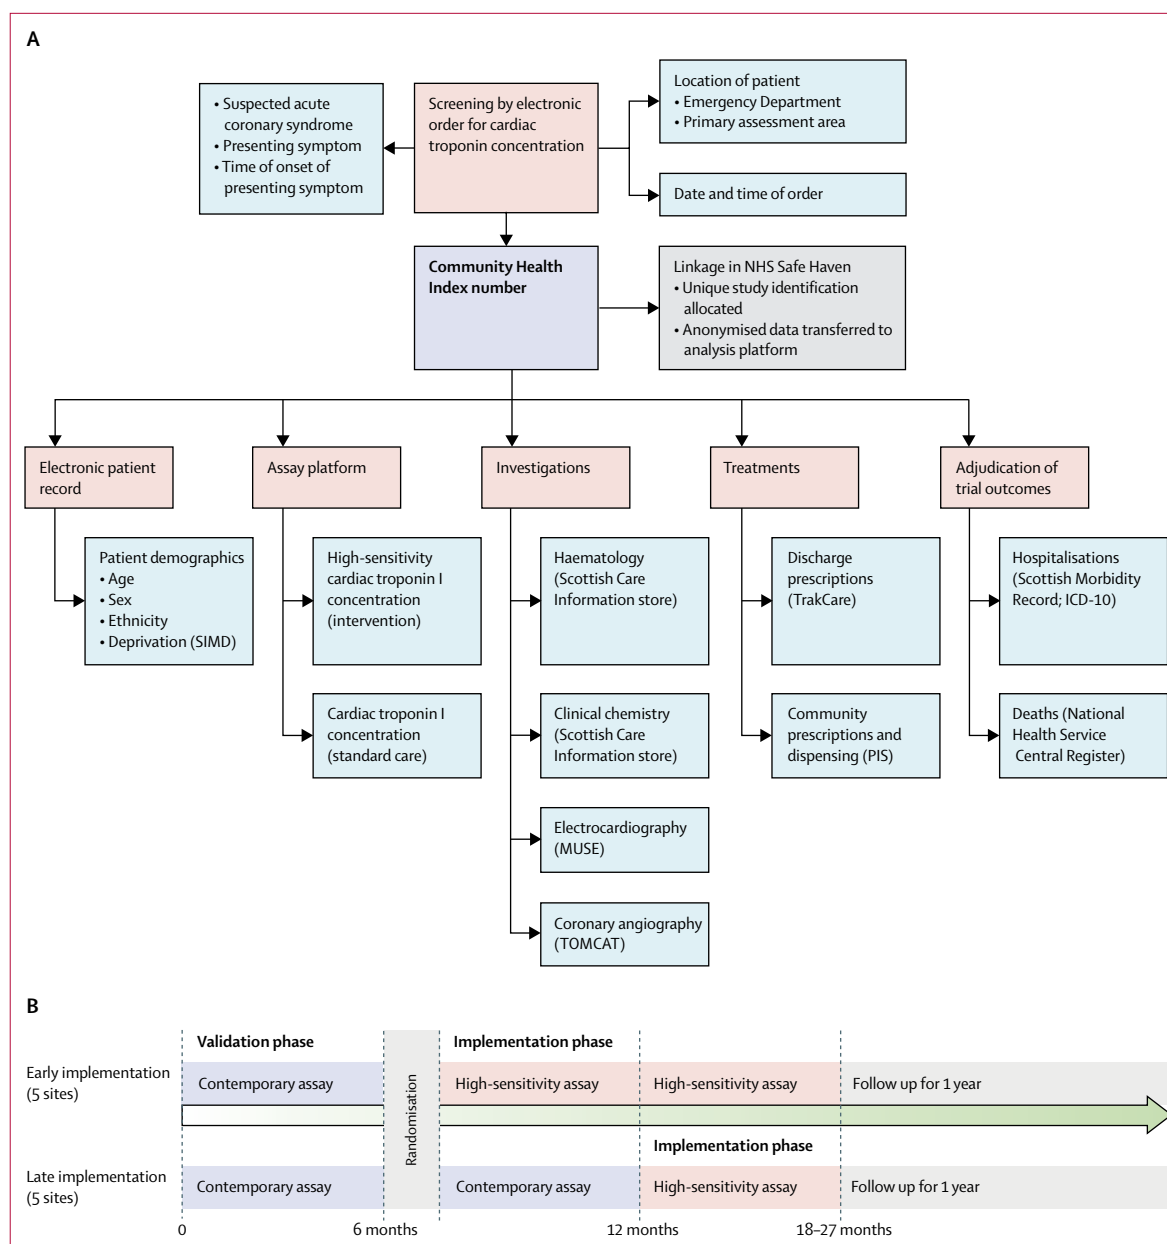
A

• Suspected acute coronary syndrome
• Presenting symptom
• Time of onset of presenting symptom

Screening by electronic order for cardiac troponin concentration

Location of patient
• Emergency Department
• Primary assessment area

Date and time of order

**Community Health Index number**

Linkage in NHS Safe Haven
• Unique study identification allocated
• Anonymised data transferred to analysis platform

Electronic patient record

Patient demographics
• Age
• Sex
• Ethnicity
• Deprivation (SIMD)

Assay platform

High-sensitivity cardiac troponin I concentration (intervention)

Cardiac troponin I concentration (standard care)

Investigations

Haematology (Scottish Care Information store)

Clinical chemistry (Scottish Care Information store)

Electrocardiography (MUSE)

Coronary angiography (TOMCAT)

Treatments

Discharge prescriptions (TrakCare)

Community prescriptions and dispensing (PIS)

Adjudication of trial outcomes

Hospitalisations (Scottish Morbidity Record; ICD-10)

Deaths (National Health Service Central Register)

B

**Validation phase**

**Implementation phase**

Early implementation (5 sites)

Contemporary assay

Randomisation

High-sensitivity assay

High-sensitivity assay

Follow up for 1 year

**Implementation phase**

Late implementation (5 sites)

Contemporary assay

Contemporary assay

High-sensitivity assay

Follow up for 1 year

0

6 months

12 months

18–27 months